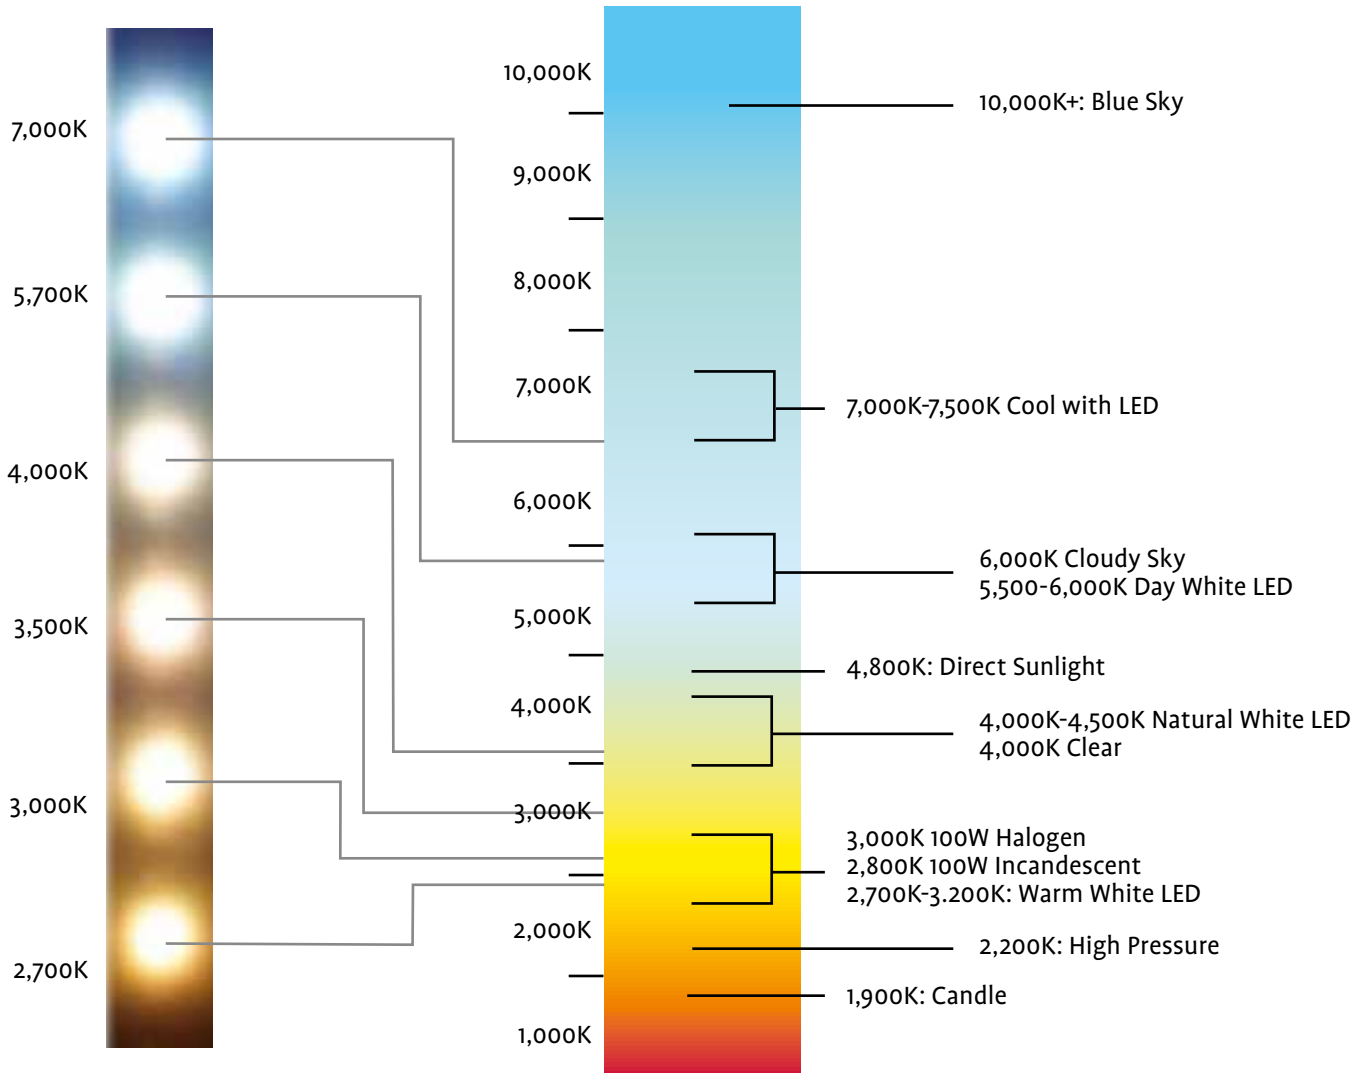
7,000K
5,700K
4,000K
3,500K
3,000K
2,700K

10,000K
9,000K
8,000K
7,000K
6,000K
5,000K
4,000K
3,000K
2,000K
1,000K

10,000K+: Blue Sky
7,000K-7,500K Cool with LED
6,000K Cloudy Sky
5,500-6,000K Day White LED
4,800K: Direct Sunlight
4,000K-4,500K Natural White LED
4,000K Clear
3,000K 100W Halogen
2,800K 100W Incandescent
2,700K-3.200K: Warm White LED
2,200K: High Pressure
1,900K: Candle